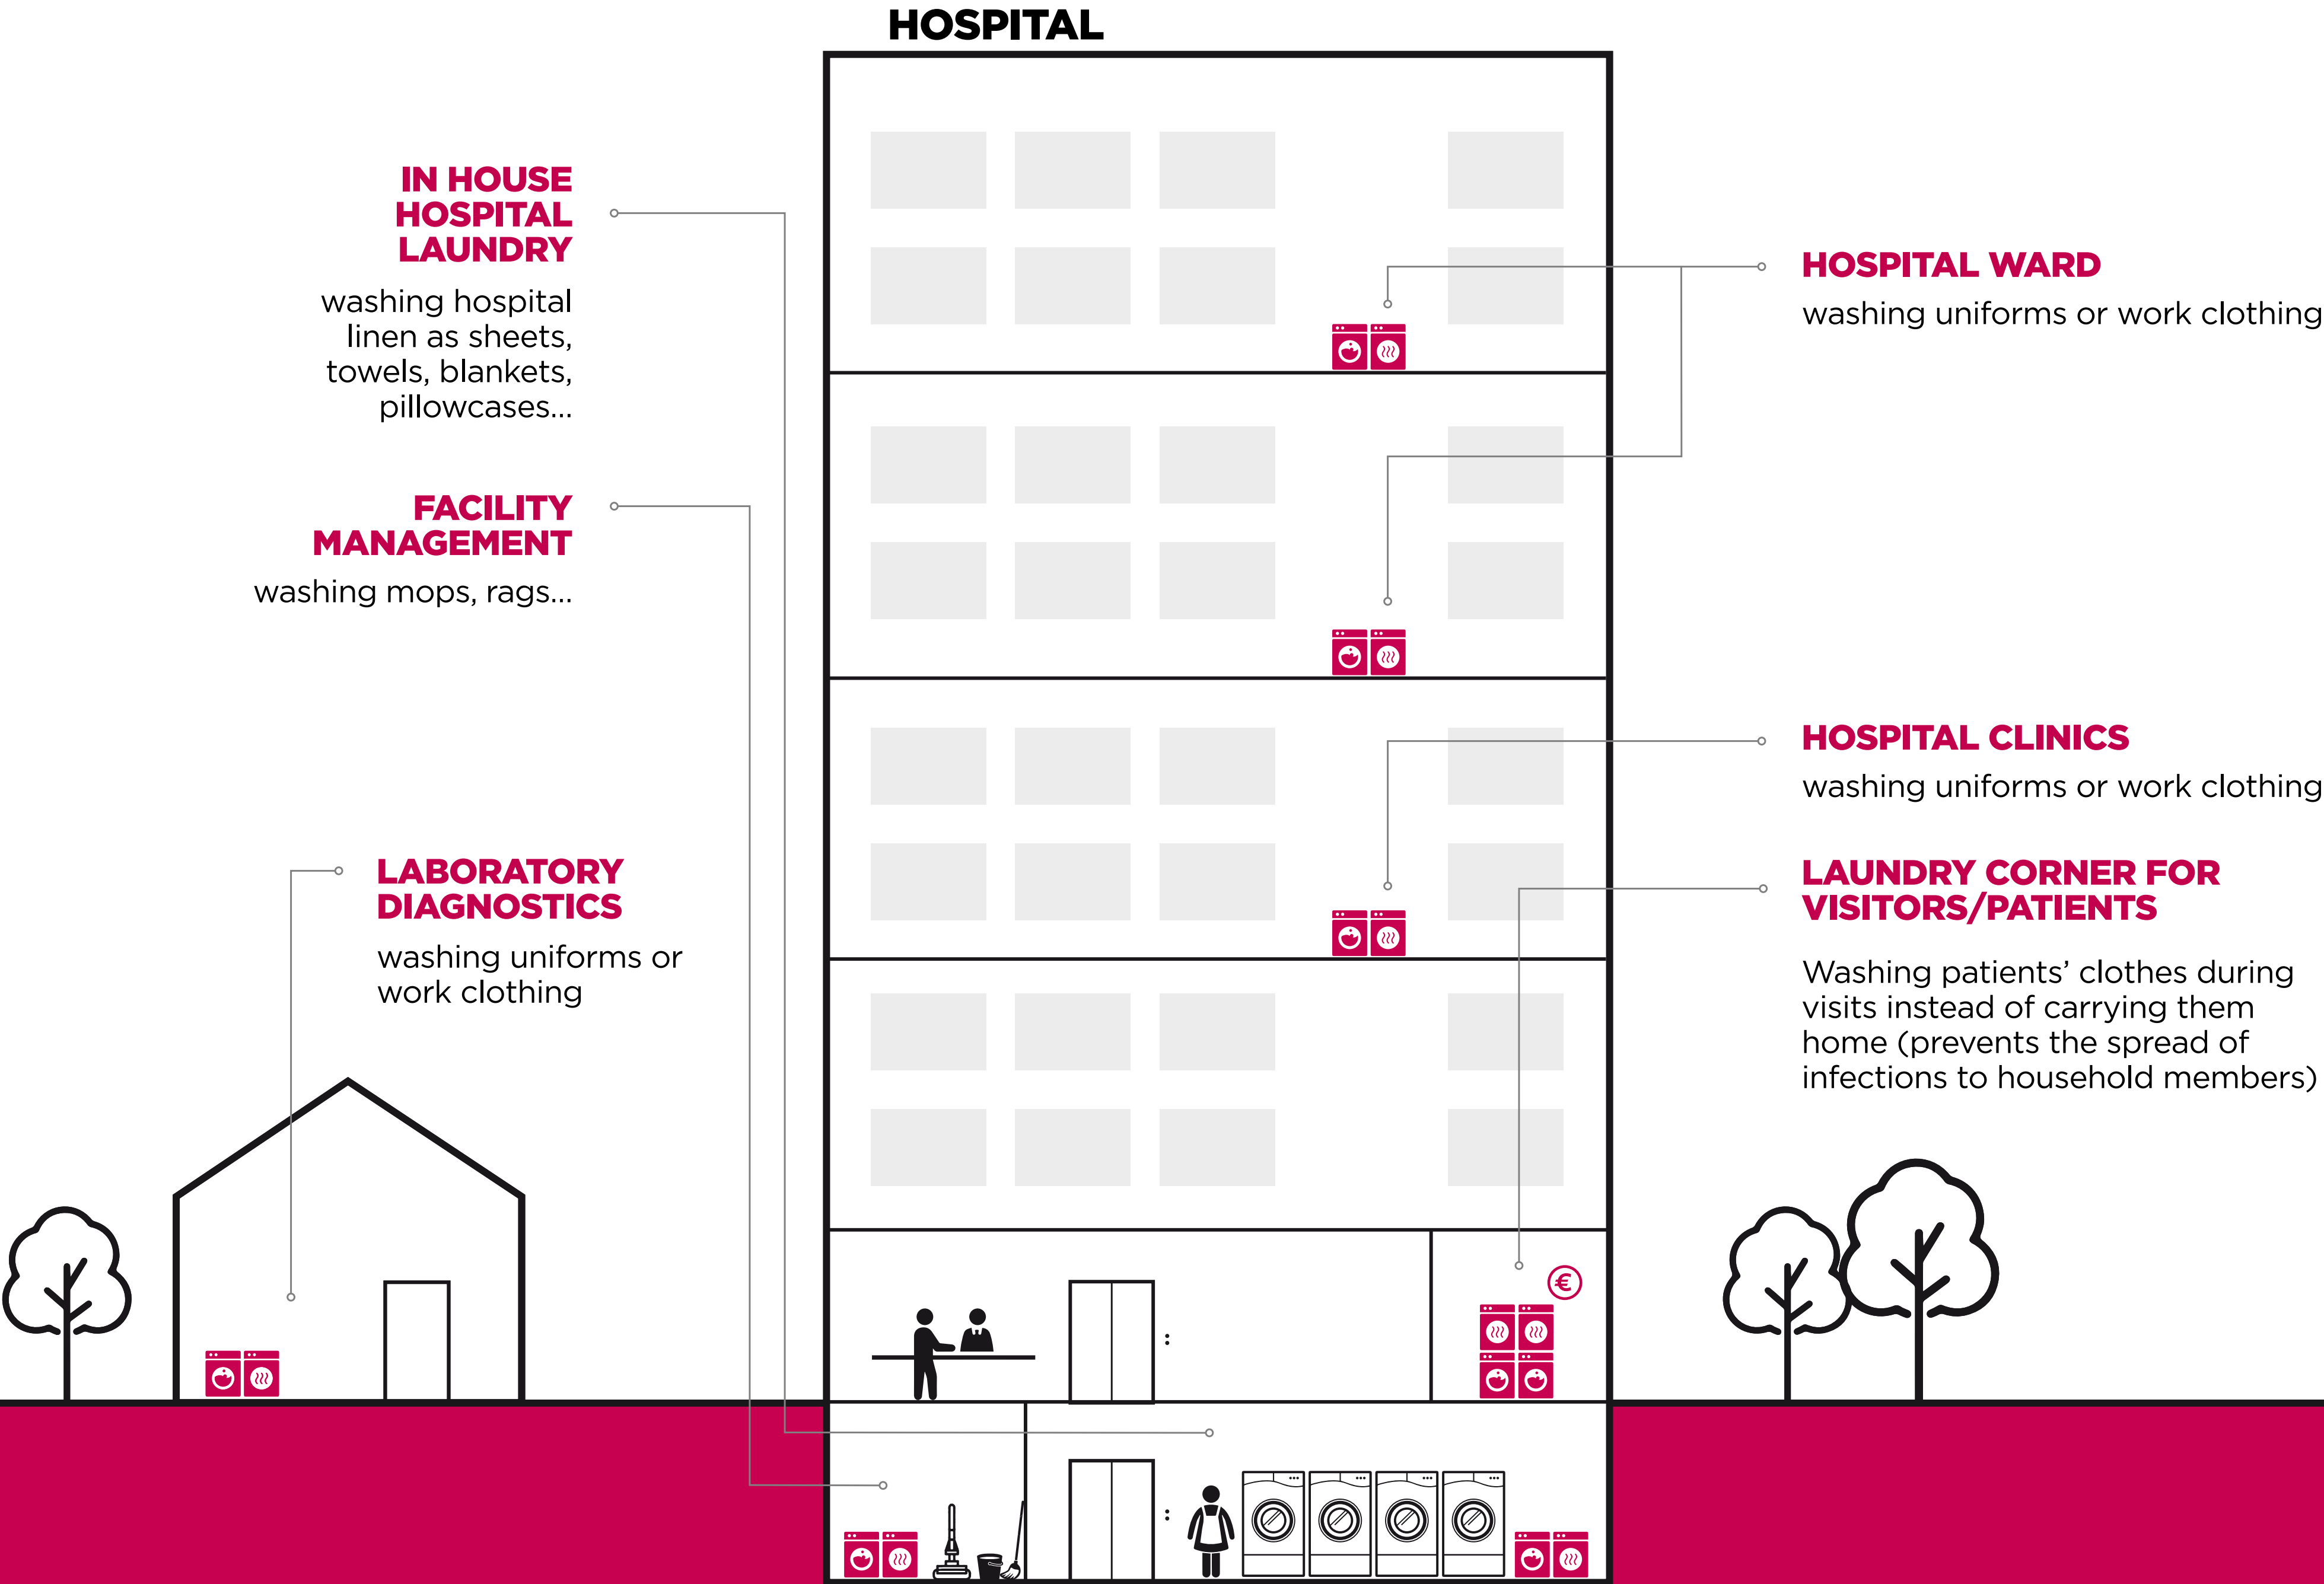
HOSPITAL

IN HOUSE HOSPITAL LAUNDRY

washing hospital linen as sheets, towels, blankets, pillowcases...

FACILITY MANAGEMENT

washing mops, rags...

LABORATORY DIAGNOSTICS

washing uniforms or work clothing

HOSPITAL WARD

washing uniforms or work clothing

HOSPITAL CLINICS

washing uniforms or work clothing

LAUNDRY CORNER FOR VISITORS/PATIENTS

Washing patients' clothes during visits instead of carrying them home (prevents the spread of infections to household members)

€